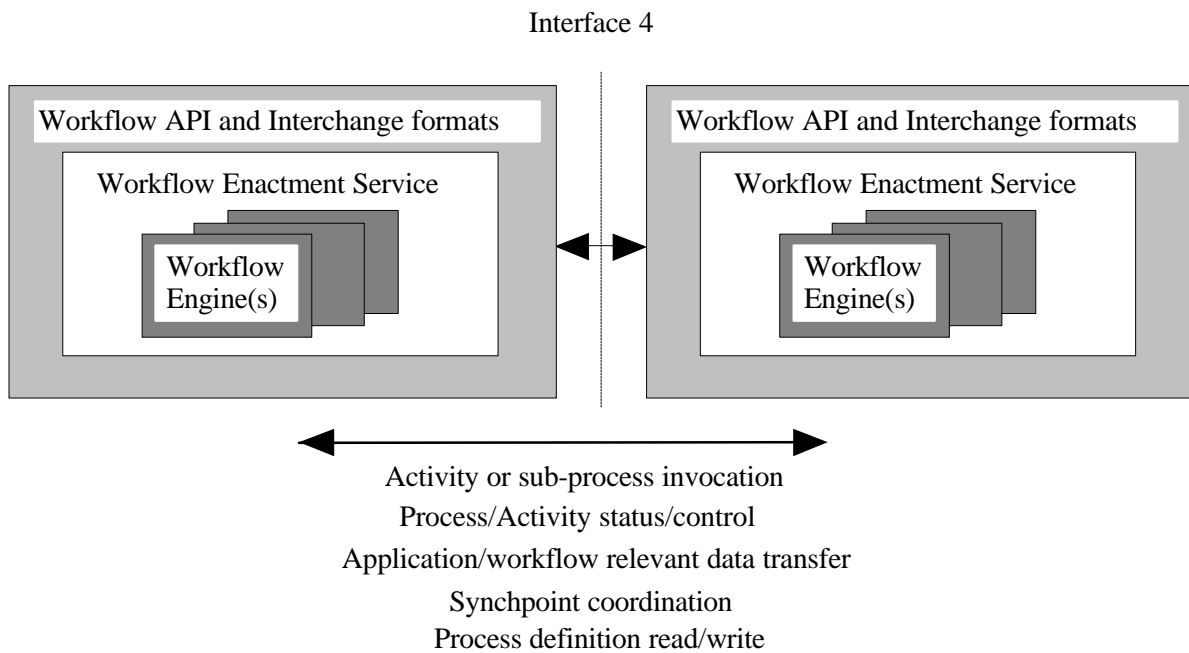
Interface 4

Workflow API and Interchange formats

Workflow Enactment Service

Workflow Engine(s)

Workflow API and Interchange formats

Workflow Enactment Service

Workflow Engine(s)

Activity or sub-process invocation
Process/Activity status/control
Application/workflow relevant data transfer
Synchpoint coordination
Process definition read/write